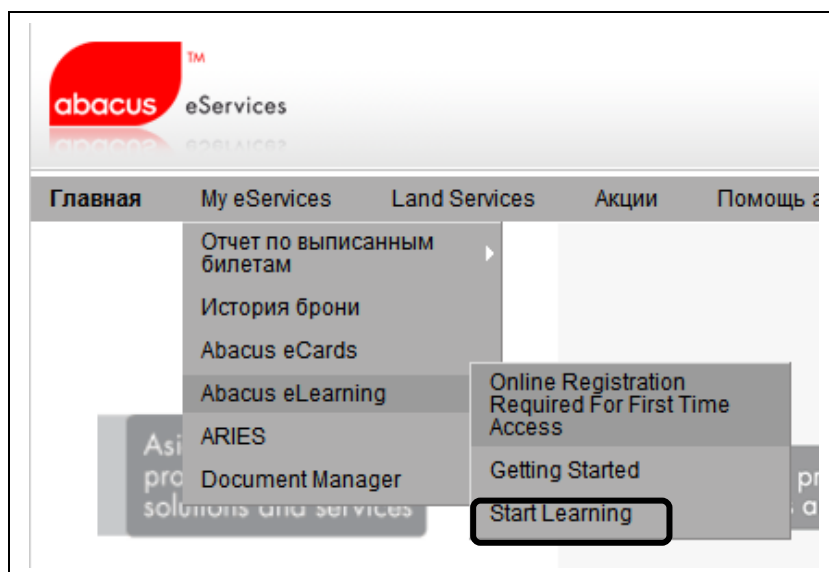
abacus™ eServices

Главная My eServices Land Services Акции Помощь а

Отчет по выписанным билетам
История брони
Abacus eCards
Abacus eLearning
ARIES
Document Manager

Online Registration Required For First Time Access
Getting Started
Start Learning

Asi pro solutions and services

pr a